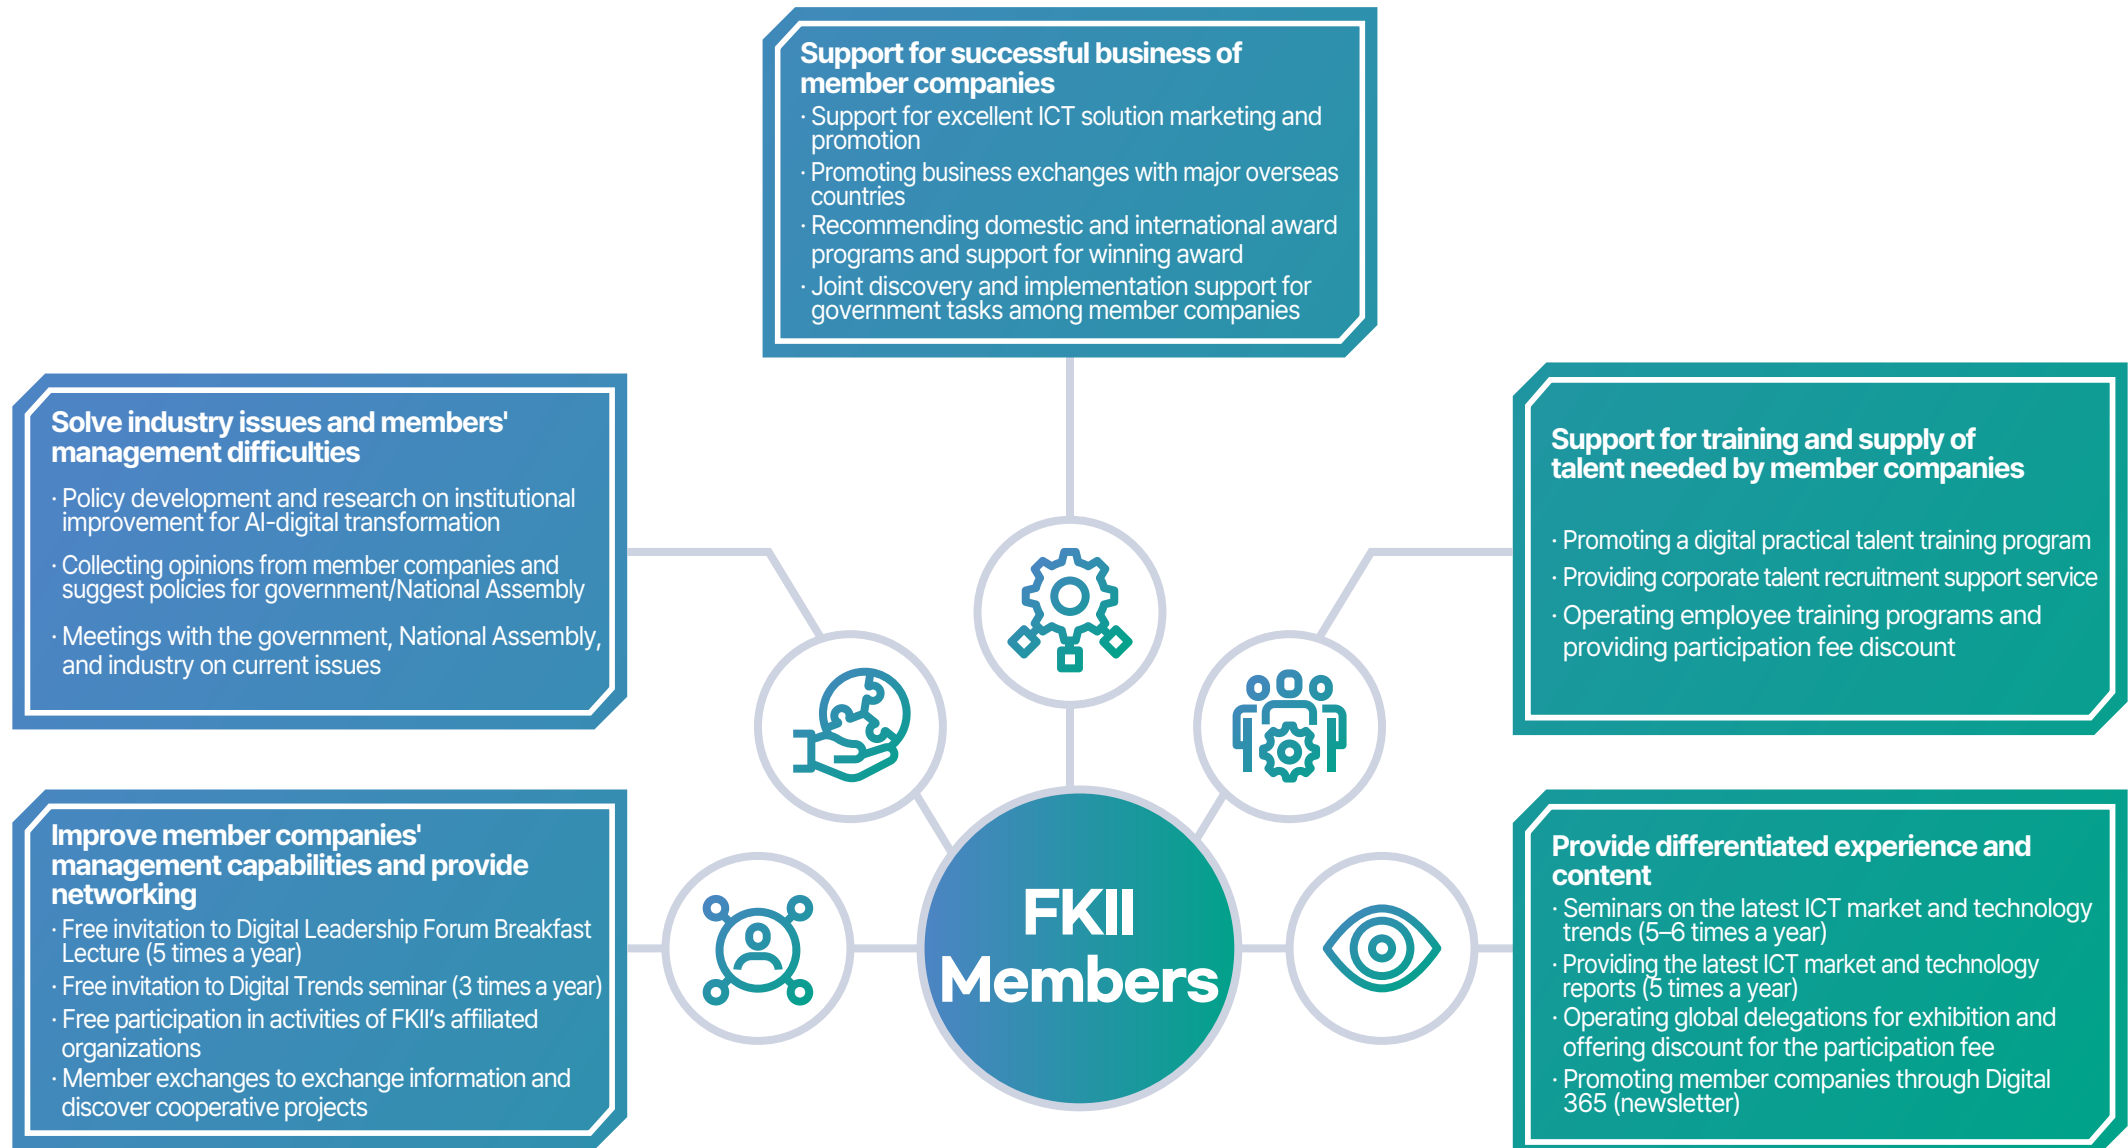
Support for successful business of member companies
· Support for excellent ICT solution marketing and promotion
· Promoting business exchanges with major overseas countries
· Recommending domestic and international award programs and support for winning award
· Joint discovery and implementation support for government tasks among member companies

Solve industry issues and members' management difficulties
· Policy development and research on institutional improvement for AI-digital transformation
· Collecting opinions from member companies and suggest policies for government/National Assembly
· Meetings with the government, National Assembly, and industry on current issues

Support for training and supply of talent needed by member companies
· Promoting a digital practical talent training program
· Providing corporate talent recruitment support service
· Operating employee training programs and providing participation fee discount

FKII Members

Improve member companies' management capabilities and provide networking
· Free invitation to Digital Leadership Forum Breakfast Lecture (5 times a year)
· Free invitation to Digital Trends seminar (3 times a year)
· Free participation in activities of FKII's affiliated organizations
· Member exchanges to exchange information and discover cooperative projects

Provide differentiated experience and content
· Seminars on the latest ICT market and technology trends (5–6 times a year)
· Providing the latest ICT market and technology reports (5 times a year)
· Operating global delegations for exhibition and offering discount for the participation fee
· Promoting member companies through Digital 365 (newsletter)